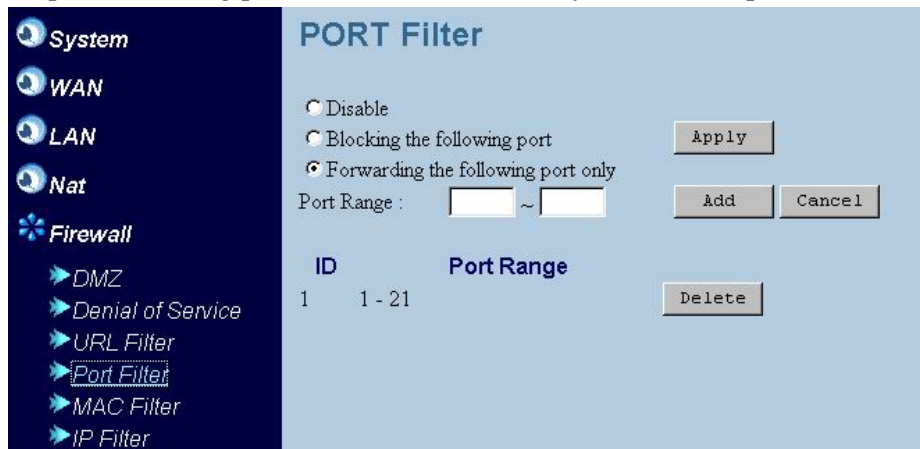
System
WAN
LAN
Nat
Firewall
DMZ
Denial of Service
URL Filter
Port Filter
MAC Filter
IP Filter

PORT Filter

Disable
Blocking the following port
Forwarding the following port only
Port Range : ~

Apply
Add
Cancel

| ID | Port Range |  |
|---|---|---|
| 1 | 1 - 21 | Delete |